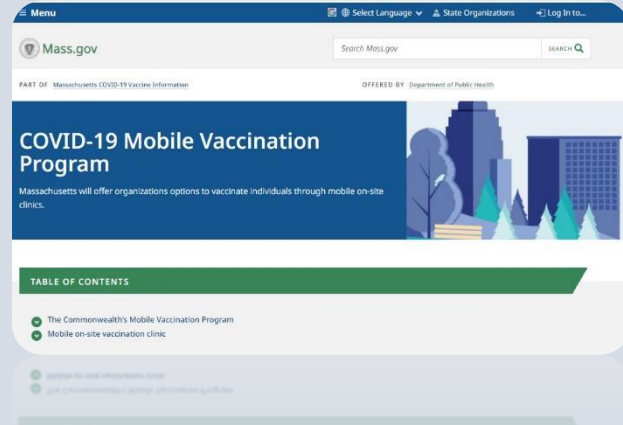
Menu

Select Language State Organizations Log In to...

Mass.gov

Search Mass.gov

SEARCH

PART OF Massachusetts COVID-19 Vaccine Information

OFFERED BY Department of Public Health

COVID-19 Mobile Vaccination Program

Massachusetts will offer organizations options to vaccinate individuals through mobile on-site clinics.

TABLE OF CONTENTS

The Commonwealth's Mobile Vaccination Program

Mobile on-site vaccination clinic